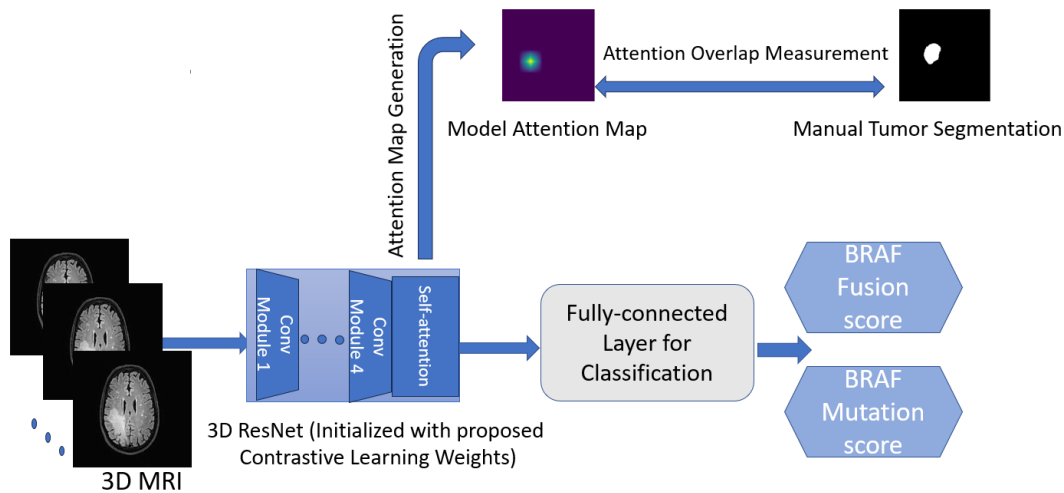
Attention Map Generation

Attention Overlap Measurement

Model Attention Map

Manual Tumor Segmentation

Conv Module 1

Conv Module 4

Self-attention

Fully-connected Layer for Classification

BRAF Fusion score

BRAF Mutation score

3D ResNet (Initialized with proposed Contrastive Learning Weights)

3D MRI